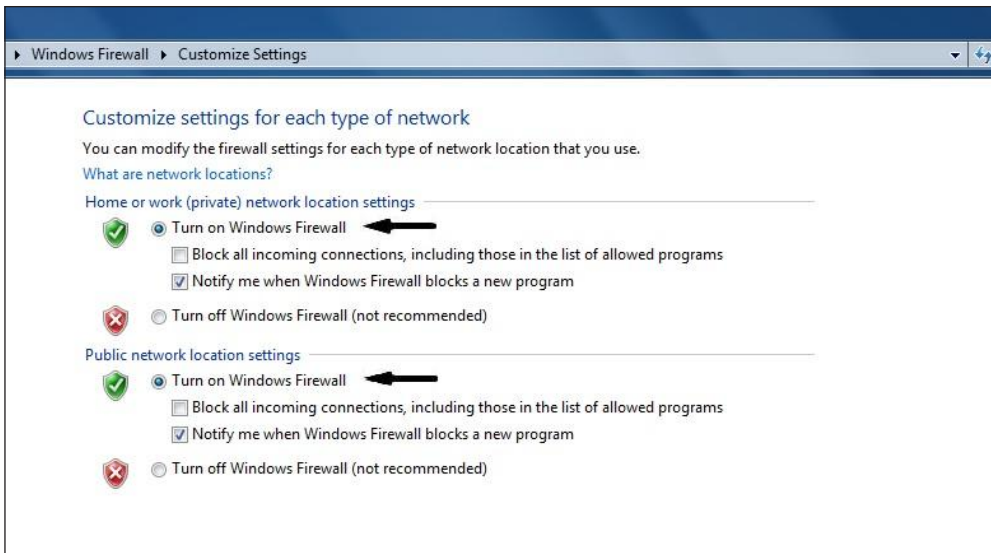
▸ Windows Firewall ▸ Customize Settings

Customize settings for each type of network

You can modify the firewall settings for each type of network location that you use.

What are network locations?

Home or work (private) network location settings

Turn on Windows Firewall

Block all incoming connections, including those in the list of allowed programs

Notify me when Windows Firewall blocks a new program

Turn off Windows Firewall (not recommended)

Public network location settings

Turn on Windows Firewall

Block all incoming connections, including those in the list of allowed programs

Notify me when Windows Firewall blocks a new program

Turn off Windows Firewall (not recommended)